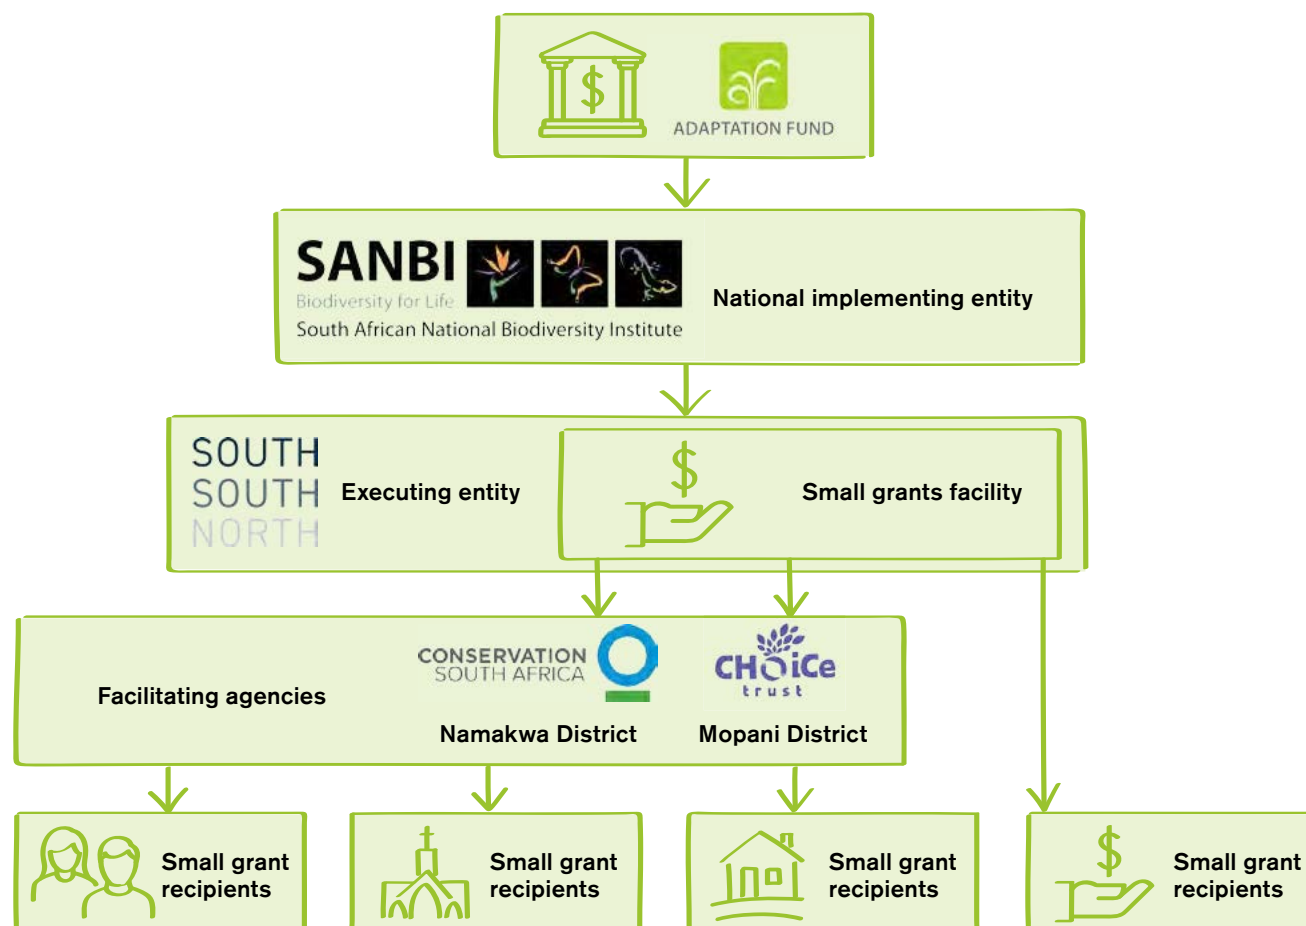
$

ADAPTATION FUND

SANBI
Biodiversity for Life
South African National Biodiversity Institute

National implementing entity

SOUTH
SOUTH
NORTH

Executing entity

$

Small grants facility

Facilitating agencies

CONSERVATION SOUTH AFRICA

Namakwa District

CHOiCe trust

Mopani District

Small grant recipients

Small grant recipients

Small grant recipients

$

Small grant recipients